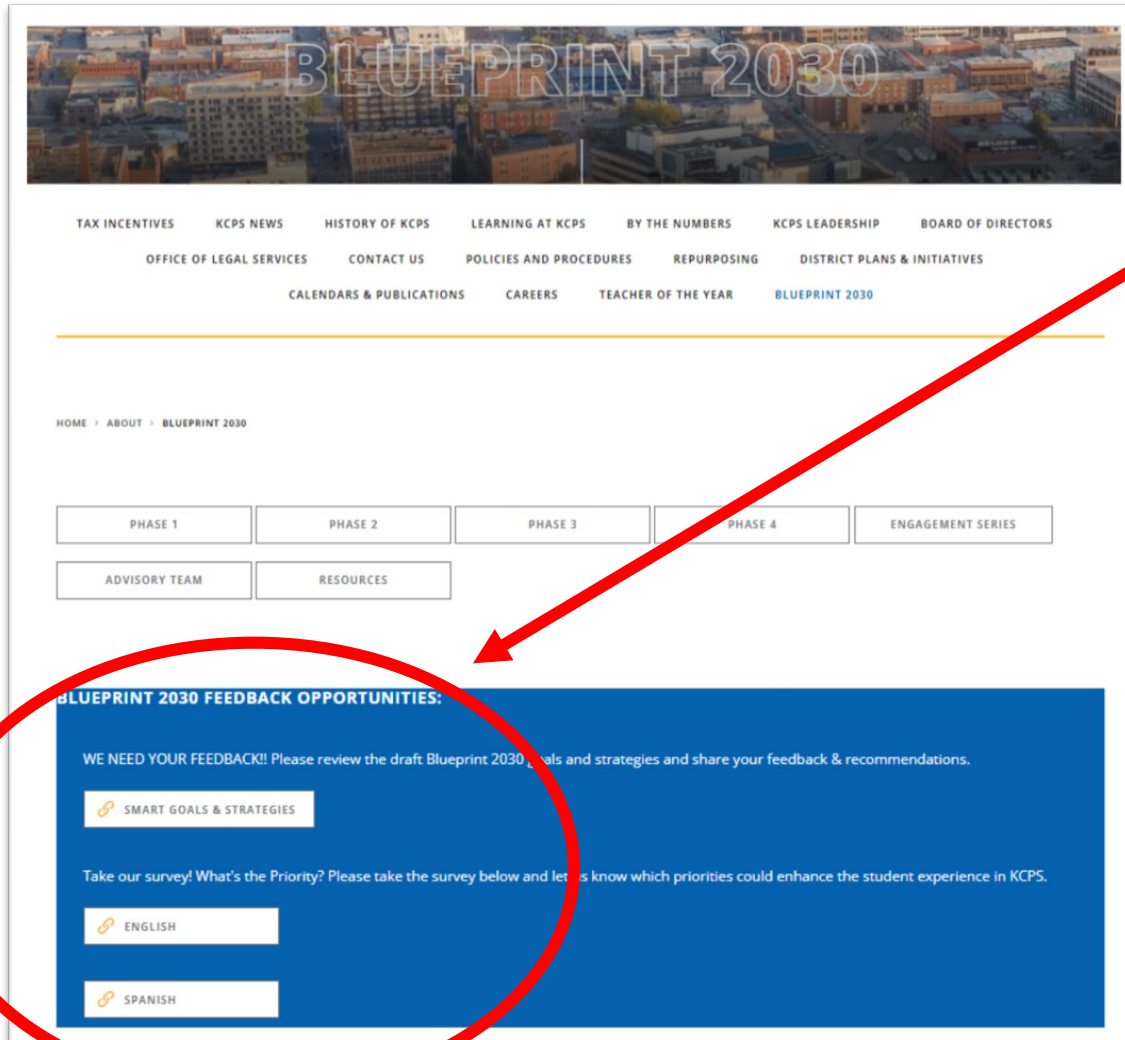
BLUEPRINT 2030

TAX INCENTIVES KCPS NEWS HISTORY OF KCPS LEARNING AT KCPS BY THE NUMBERS KCPS LEADERSHIP BOARD OF DIRECTORS OFFICE OF LEGAL SERVICES CONTACT US POLICIES AND PROCEDURES REPURPOSING DISTRICT PLANS & INITIATIVES CALENDARS & PUBLICATIONS CAREERS TEACHER OF THE YEAR BLUEPRINT 2030

HOME › ABOUT › BLUEPRINT 2030

PHASE 1 PHASE 2 PHASE 3 PHASE 4 ENGAGEMENT SERIES ADVISORY TEAM RESOURCES

BLUEPRINT 2030 FEEDBACK OPPORTUNITIES:

WE NEED YOUR FEEDBACK!! Please review the draft Blueprint 2030 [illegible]als and strategies and share your feedback & recommendations.

SMART GOALS & STRATEGIES

Take our survey! What's the Priority? Please take the survey below and let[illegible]s know which priorities could enhance the student experience in KCPS.

ENGLISH

SPANISH